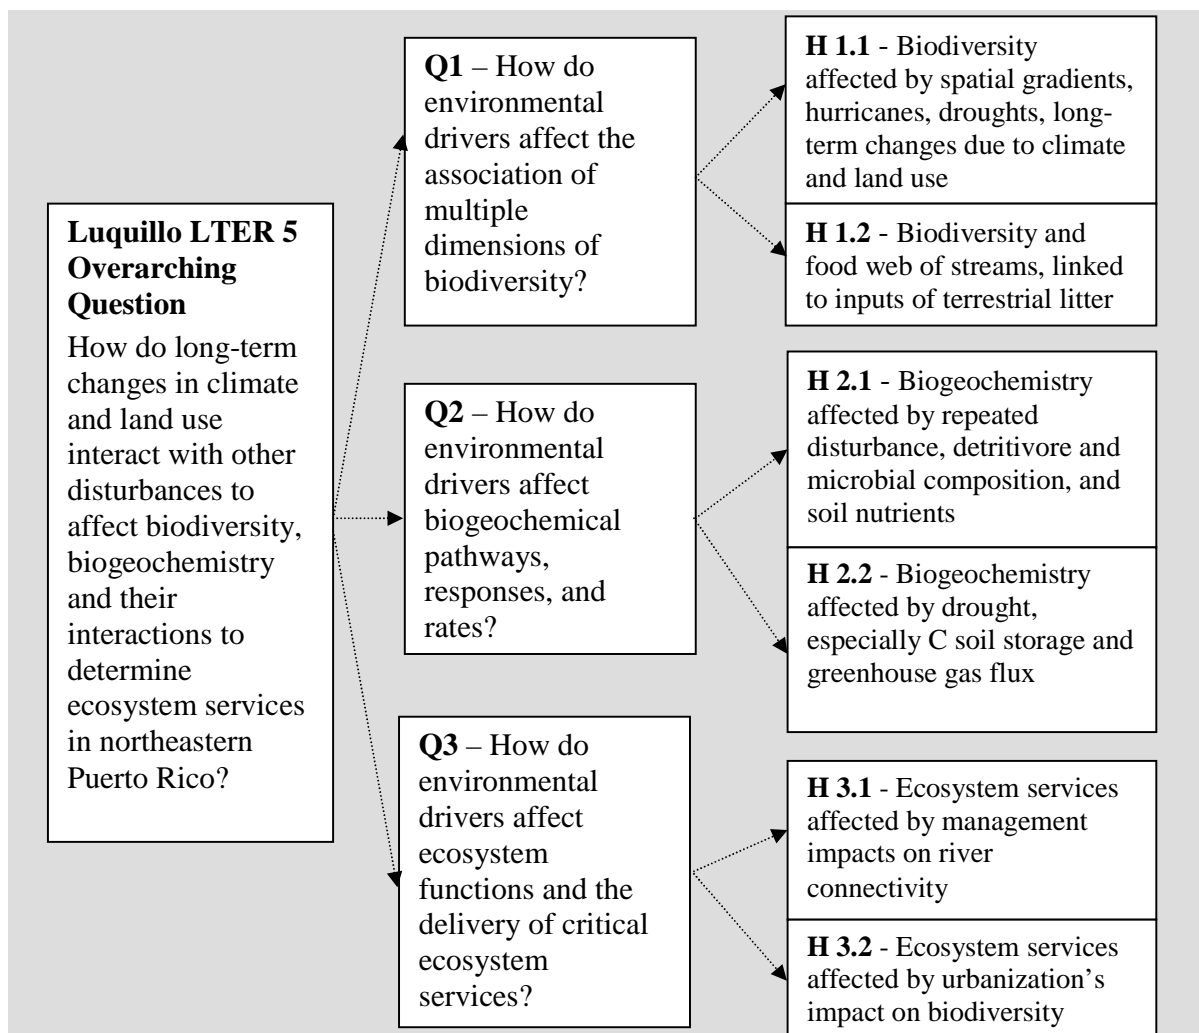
**Luquillo LTER 5 Overarching Question**
How do long-term changes in climate and land use interact with other disturbances to affect biodiversity, biogeochemistry and their interactions to determine ecosystem services in northeastern Puerto Rico?

**Q1** – How do environmental drivers affect the association of multiple dimensions of biodiversity?

**H 1.1** - Biodiversity affected by spatial gradients, hurricanes, droughts, long-term changes due to climate and land use

**H 1.2** - Biodiversity and food web of streams, linked to inputs of terrestrial litter

**Q2** – How do environmental drivers affect biogeochemical pathways, responses, and rates?

**H 2.1** - Biogeochemistry affected by repeated disturbance, detritivore and microbial composition, and soil nutrients

**H 2.2** - Biogeochemistry affected by drought, especially C soil storage and greenhouse gas flux

**Q3** – How do environmental drivers affect ecosystem functions and the delivery of critical ecosystem services?

**H 3.1** - Ecosystem services affected by management impacts on river connectivity

**H 3.2** - Ecosystem services affected by urbanization's impact on biodiversity